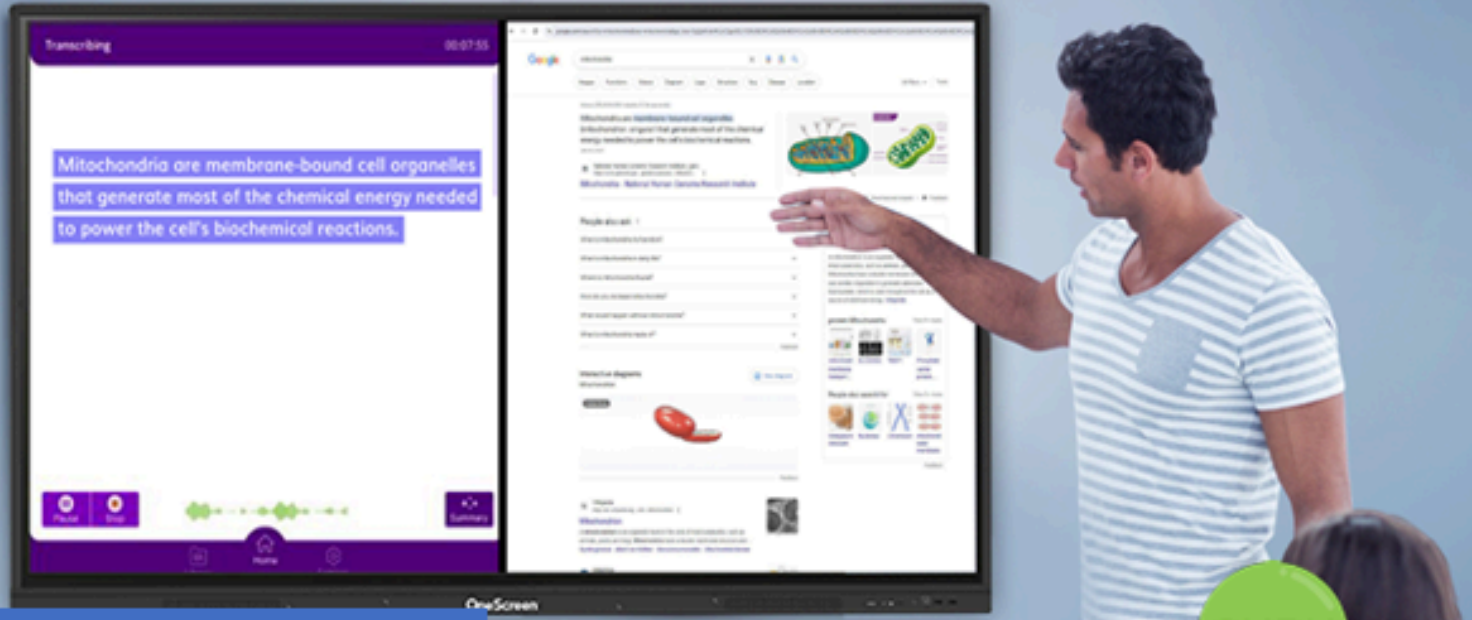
Transcribing

00:07:55

Mitochondria are membrane-bound cell organelles that generate most of the chemical energy needed to power the cell's biochemical reactions.

Pause

Stop

Summary

Home

Google

mitochondria

Mitochondria are membrane-bound cell organelles (mitochondrion, singular) that generate most of the chemical energy needed to power the cell's biochemical reactions.

Mitochondria - National Human Genome Research Institute

People also ask

Interactive diagram

Mitochondrion

OneScreen